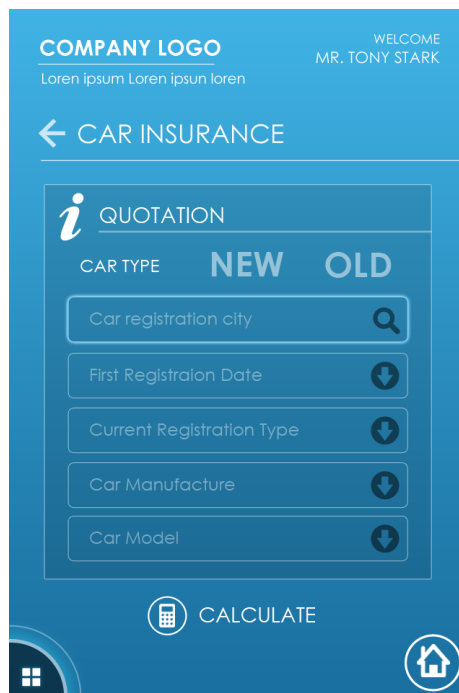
COMPANY LOGO
Loren ipsum Loren ipsun loren

WELCOME
MR. TONY STARK

CAR INSURANCE

QUOTATION

CAR TYPE NEW OLD

Car registration city

First Registraion Date

Current Registration Type

Car Manufacture

Car Model

CALCULATE